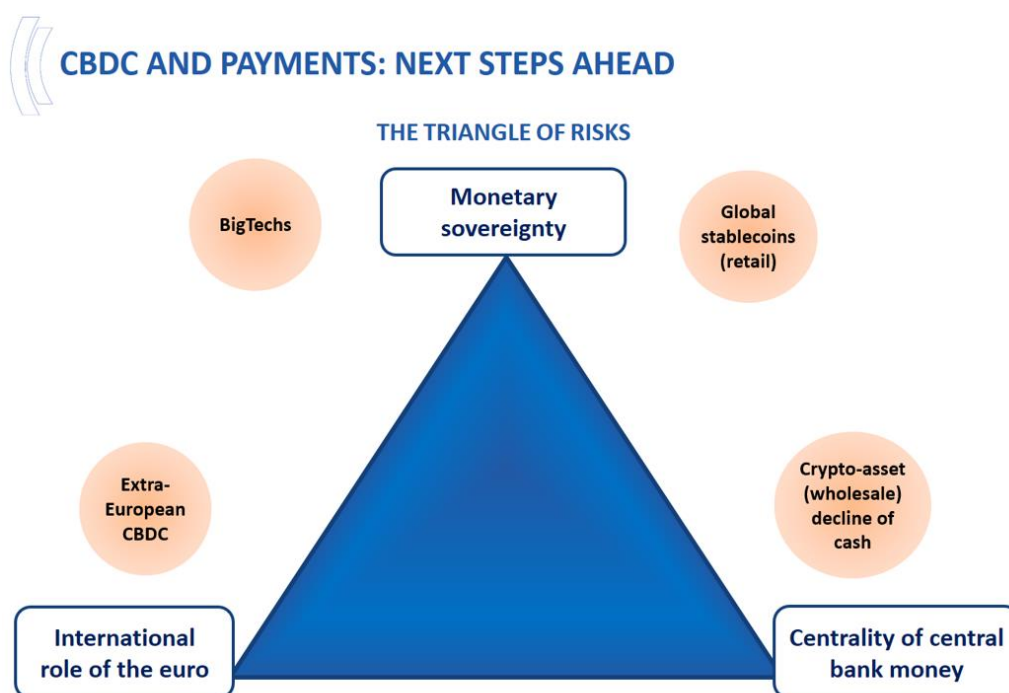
CBDC AND PAYMENTS: NEXT STEPS AHEAD

THE TRIANGLE OF RISKS

BigTechs

Monetary sovereignty

Global stablecoins (retail)

Extra-European CBDC

Crypto-asset (wholesale) decline of cash

International role of the euro

Centrality of central bank money